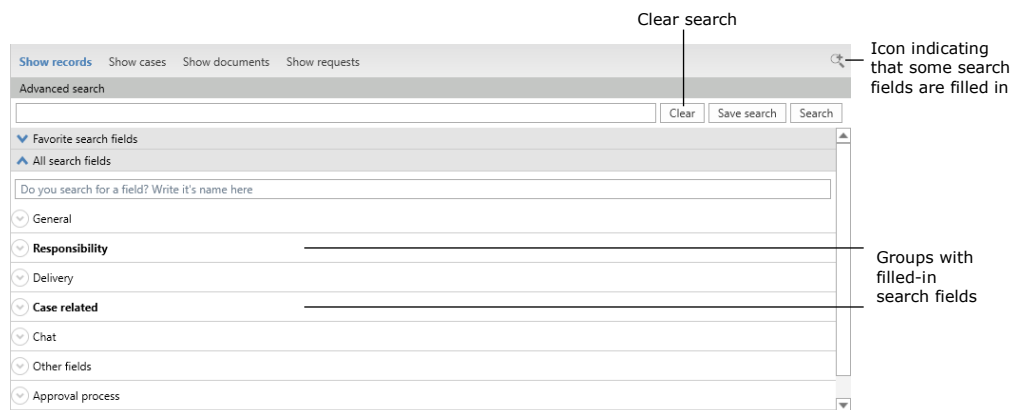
Clear search

Show records Show cases Show documents Show requests

Icon indicating that some search fields are filled in

Advanced search

Clear Save search Search

Favorite search fields

All search fields

Do you search for a field? Write it's name here

General

Responsibility

Delivery

Case related

Chat

Other fields

Approval process

Groups with filled-in search fields